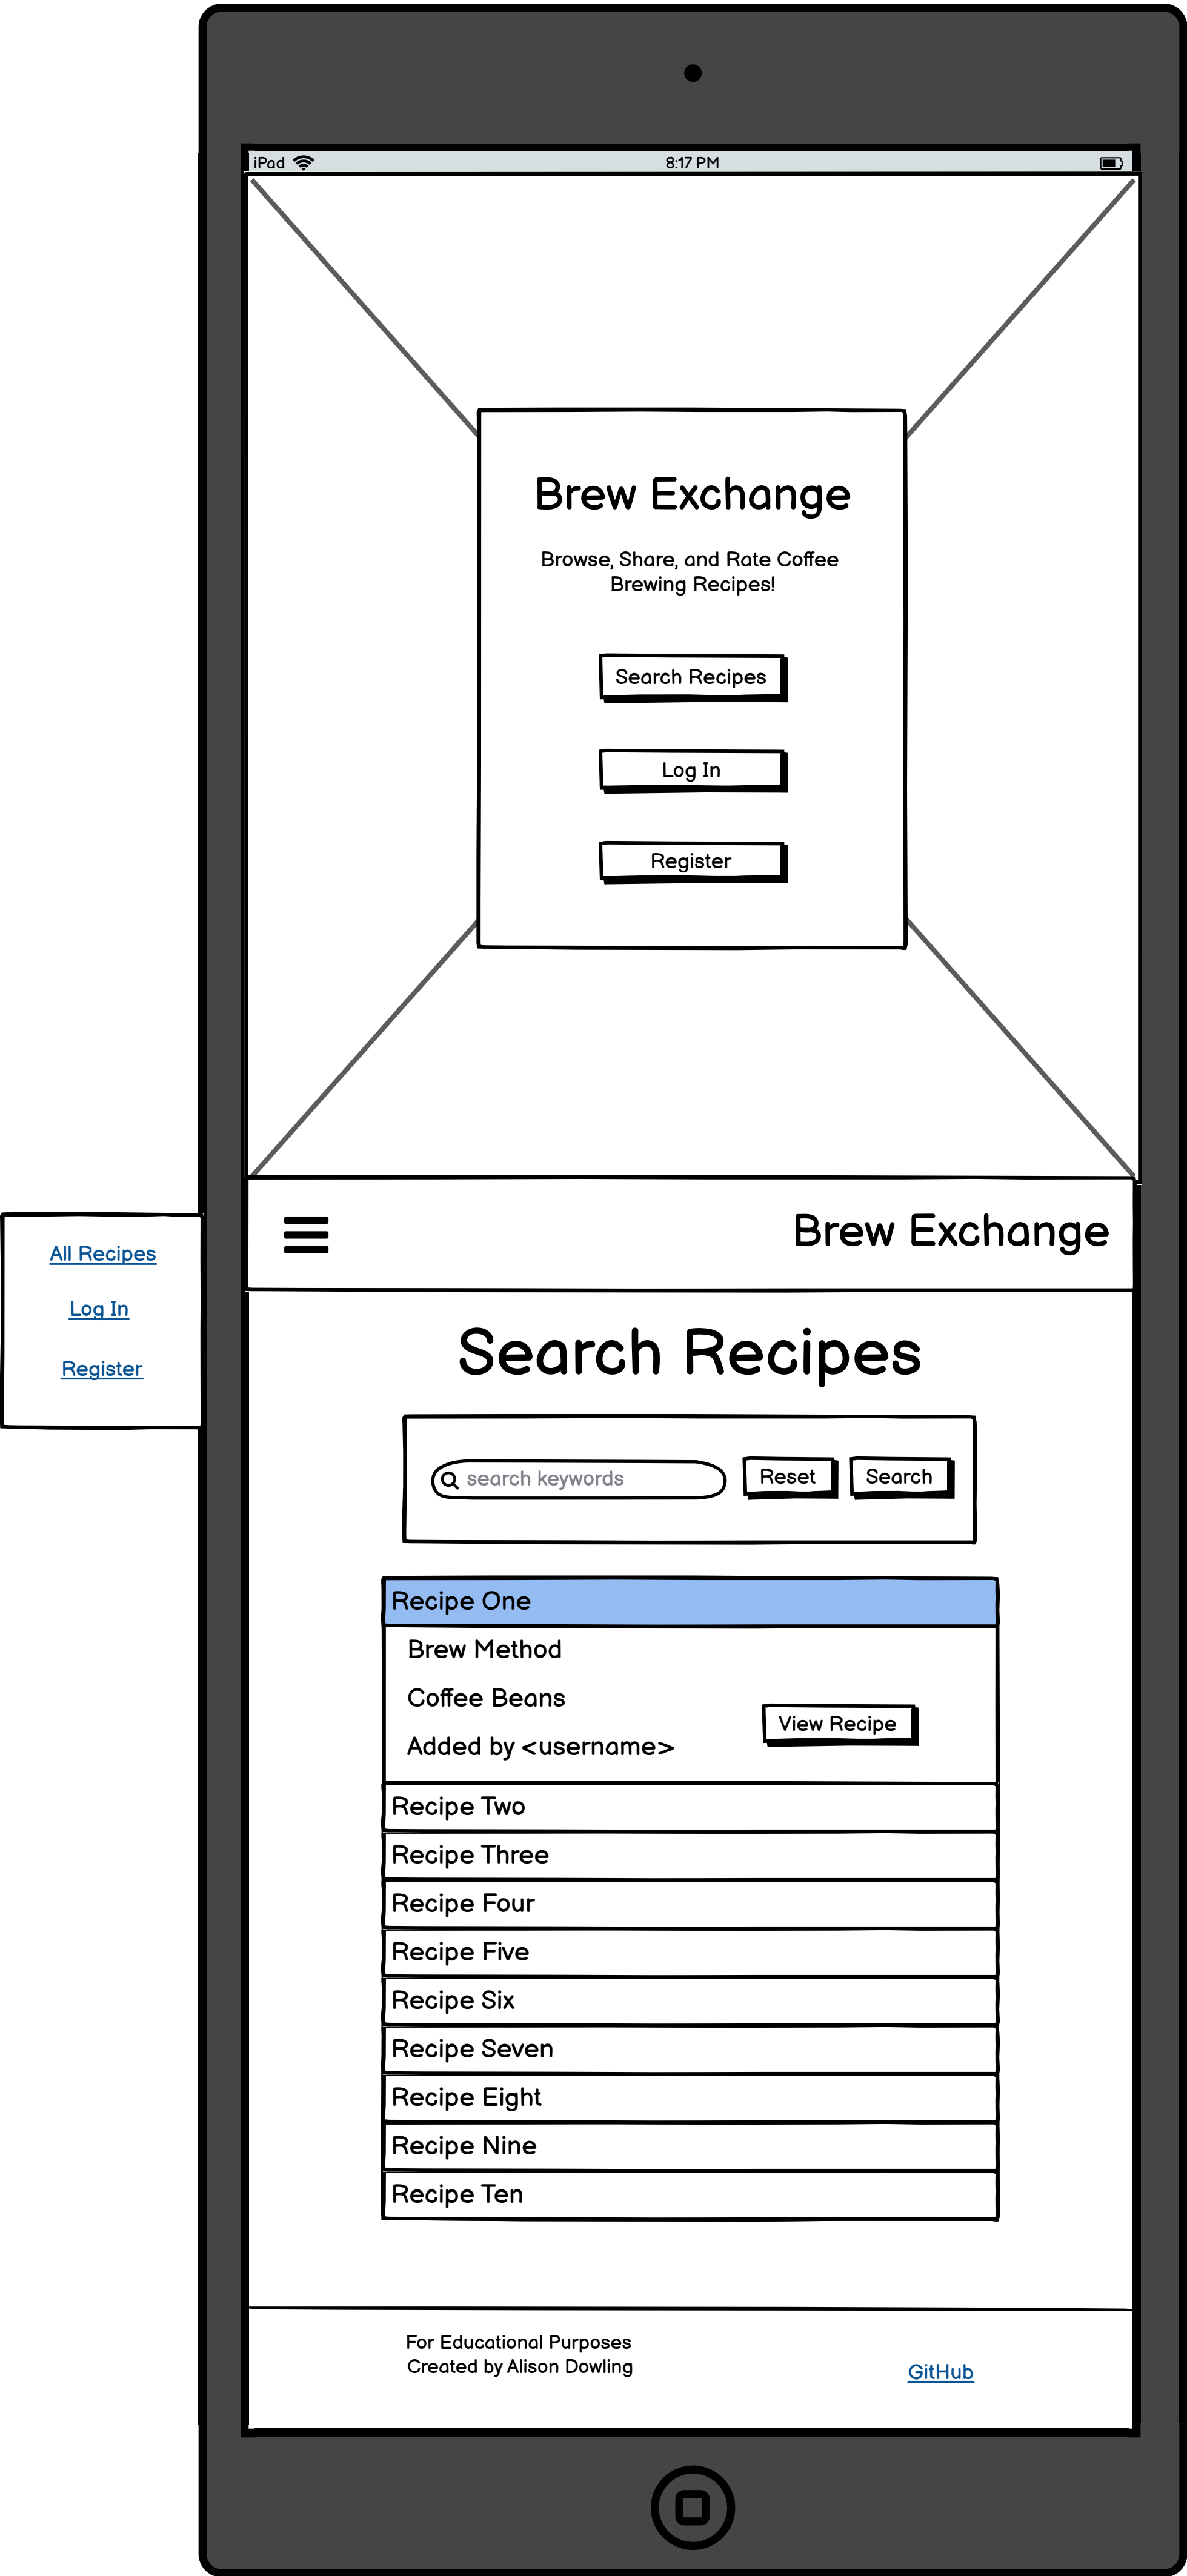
iPad 8:17 PM

Brew Exchange

Browse, Share, and Rate Coffee Brewing Recipes!

Search Recipes

Log In

Register

All Recipes

Log In

Register

Brew Exchange

Search Recipes

search keywords Reset Search

Recipe One

Brew Method

Coffee Beans

Added by <username>

View Recipe

Recipe Two

Recipe Three

Recipe Four

Recipe Five

Recipe Six

Recipe Seven

Recipe Eight

Recipe Nine

Recipe Ten

For Educational Purposes
Created by Alison Dowling

GitHub